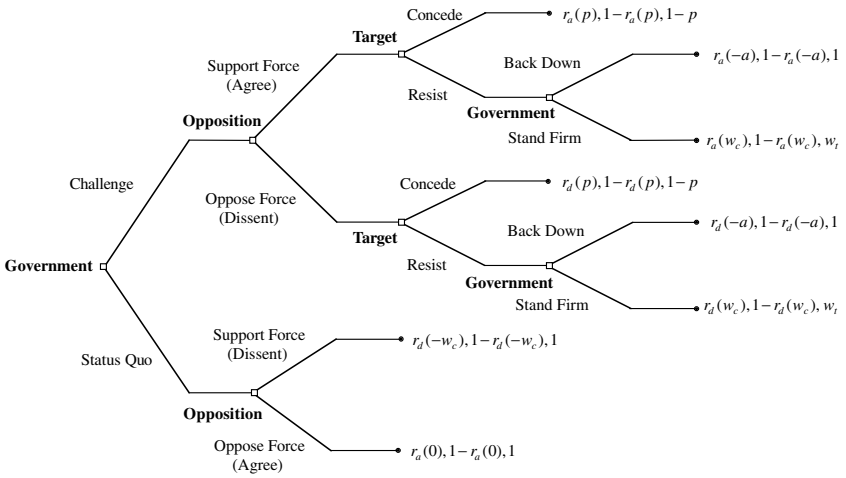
Concede

$r_a(p), 1-r_a(p), 1-p$

Target

Support Force (Agree)

Back Down

$r_a(-a), 1-r_a(-a), 1$

Resist

Government

Opposition

Stand Firm

$r_a(w_c), 1-r_a(w_c), w_t$

Challenge

Oppose Force (Dissent)

Concede

$r_d(p), 1-r_d(p), 1-p$

Target

Back Down

$r_d(-a), 1-r_d(-a), 1$

Government

Resist

Government

Stand Firm

$r_d(w_c), 1-r_d(w_c), w_t$

Support Force (Dissent)

$r_d(-w_c), 1-r_d(-w_c), 1$

Status Quo

Opposition

Oppose Force (Agree)

$r_a(0), 1-r_a(0), 1$